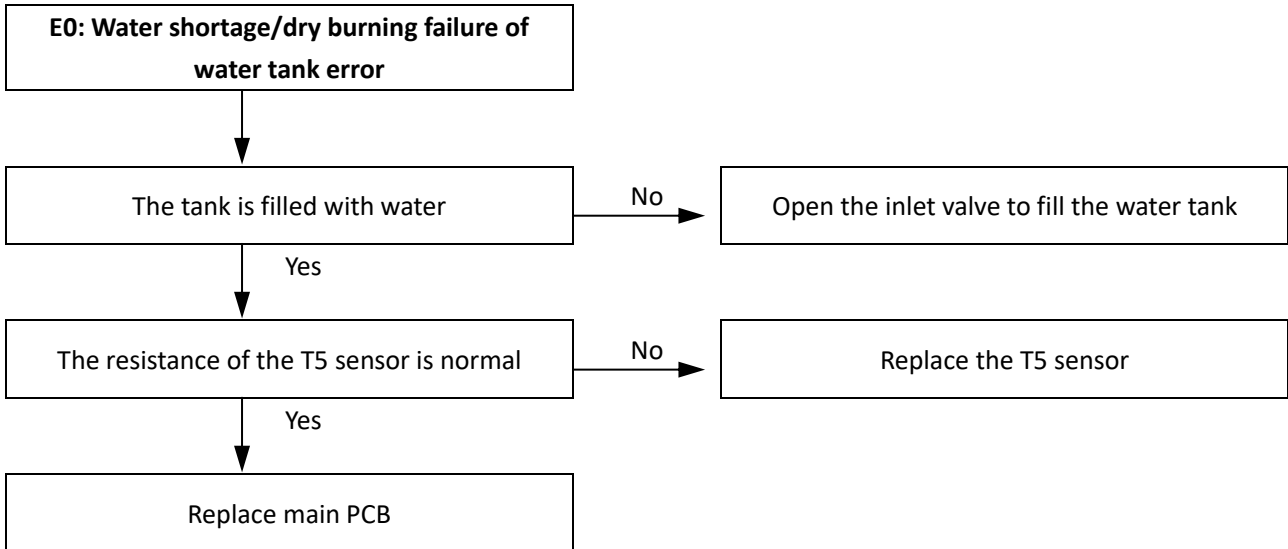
E0: Water shortage/dry burning failure of water tank error

The tank is filled with water

No

Open the inlet valve to fill the water tank

Yes

The resistance of the T5 sensor is normal

No

Replace the T5 sensor

Yes

Replace main PCB